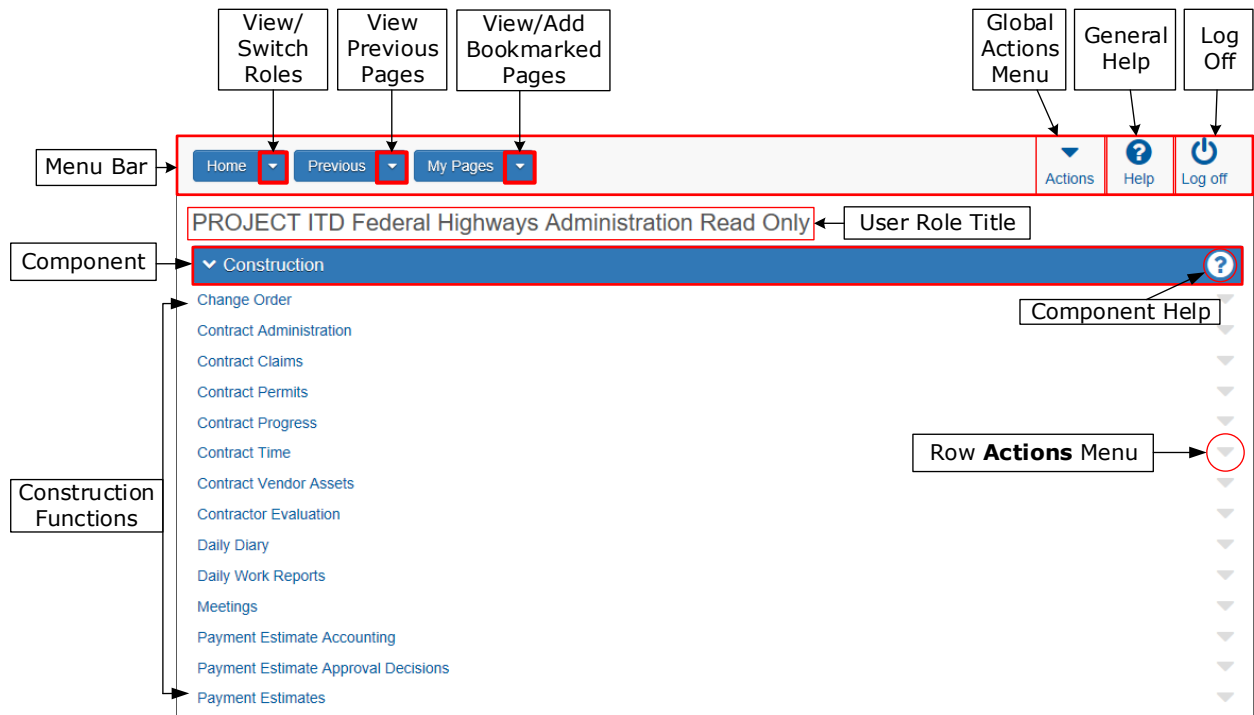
View/ Switch Roles

View Previous Pages

View/Add Bookmarked Pages

Global Actions Menu

General Help

Log Off

Menu Bar

Home

Previous

My Pages

Actions

Help

Log off

PROJECT ITD Federal Highways Administration Read Only

User Role Title

Component

Construction

Component Help

Change Order

Contract Administration

Contract Claims

Contract Permits

Contract Progress

Contract Time

Row **Actions** Menu

Construction Functions

Contract Vendor Assets

Contractor Evaluation

Daily Diary

Daily Work Reports

Meetings

Payment Estimate Accounting

Payment Estimate Approval Decisions

Payment Estimates